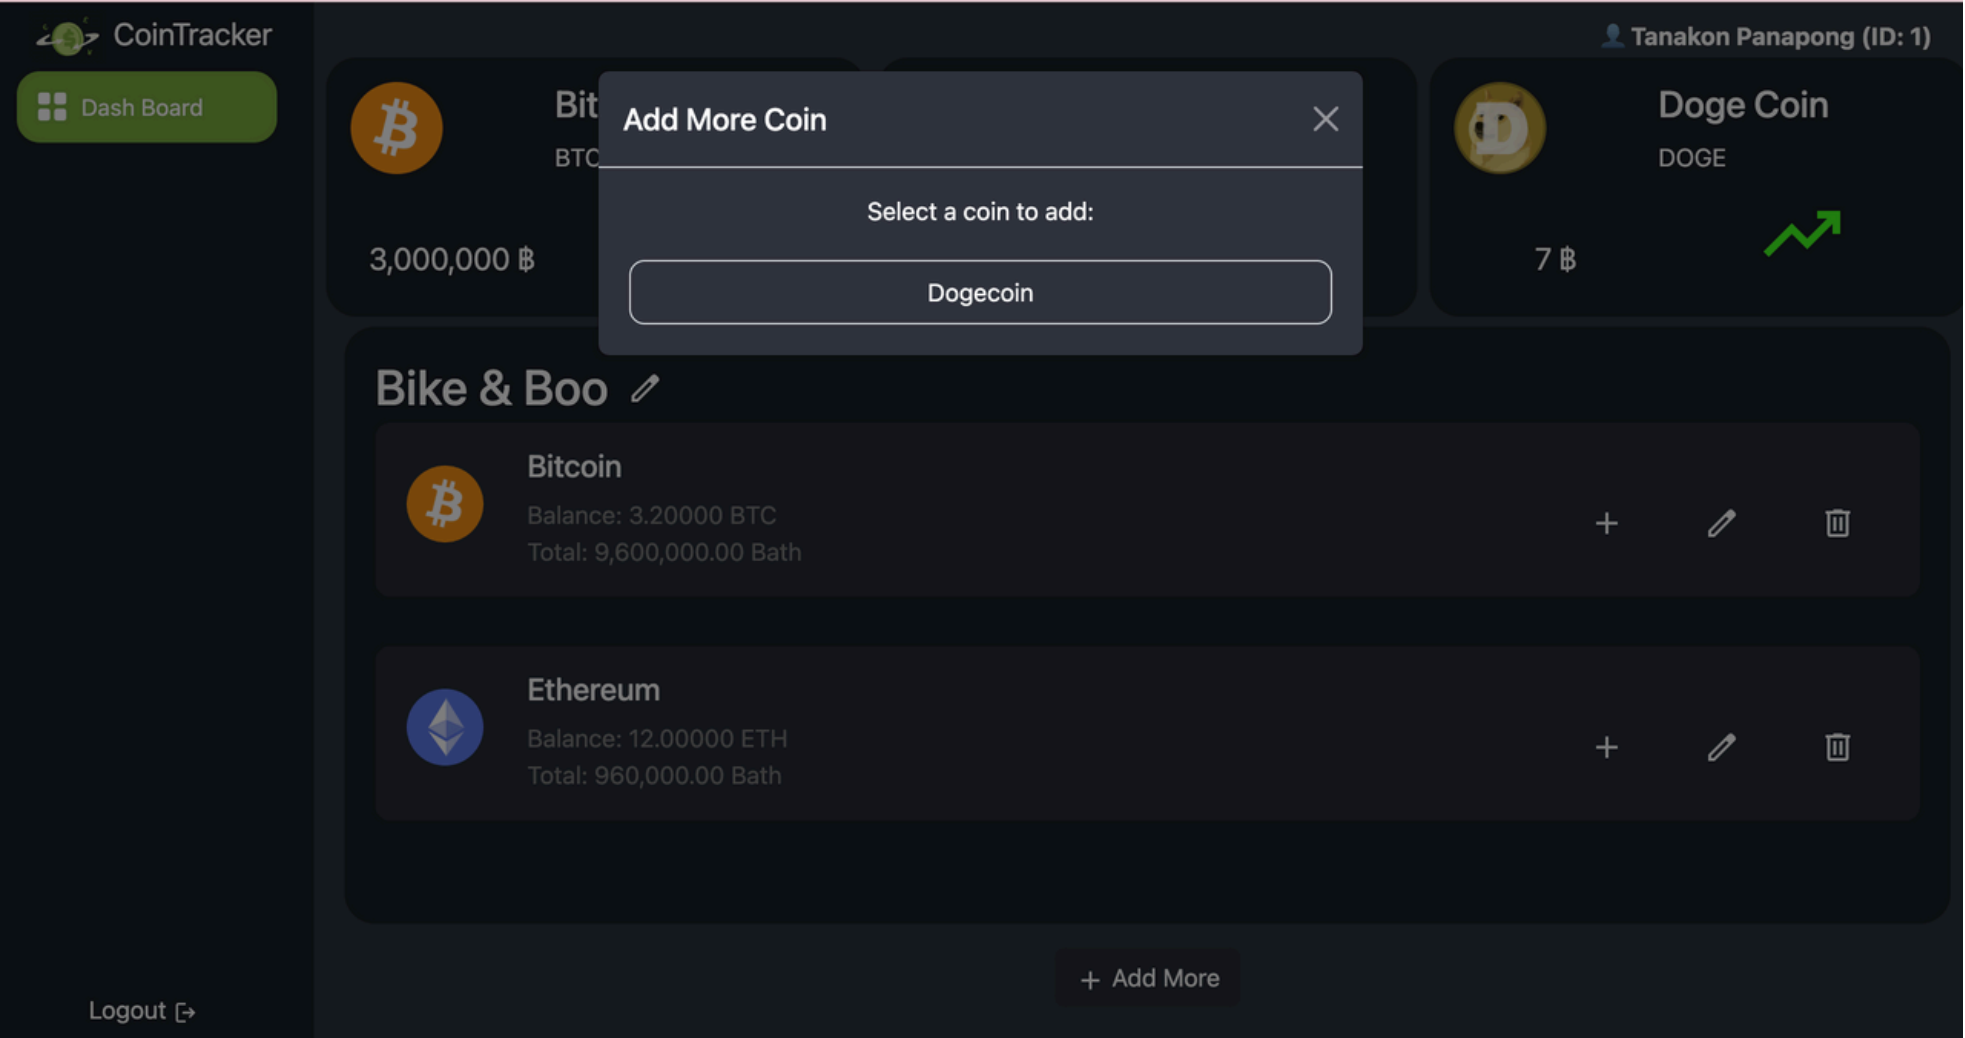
CoinTracker

Dash Board

Tanakon Panapong (ID: 1)

Bit
BTC
3,000,000 ฿

Doge Coin
DOGE
7 ฿

Add More Coin

Select a coin to add:

Dogecoin

Bike & Boo

Bitcoin
Balance: 3.20000 BTC
Total: 9,600,000.00 Bath

Ethereum
Balance: 12.00000 ETH
Total: 960,000.00 Bath

+ Add More

Logout